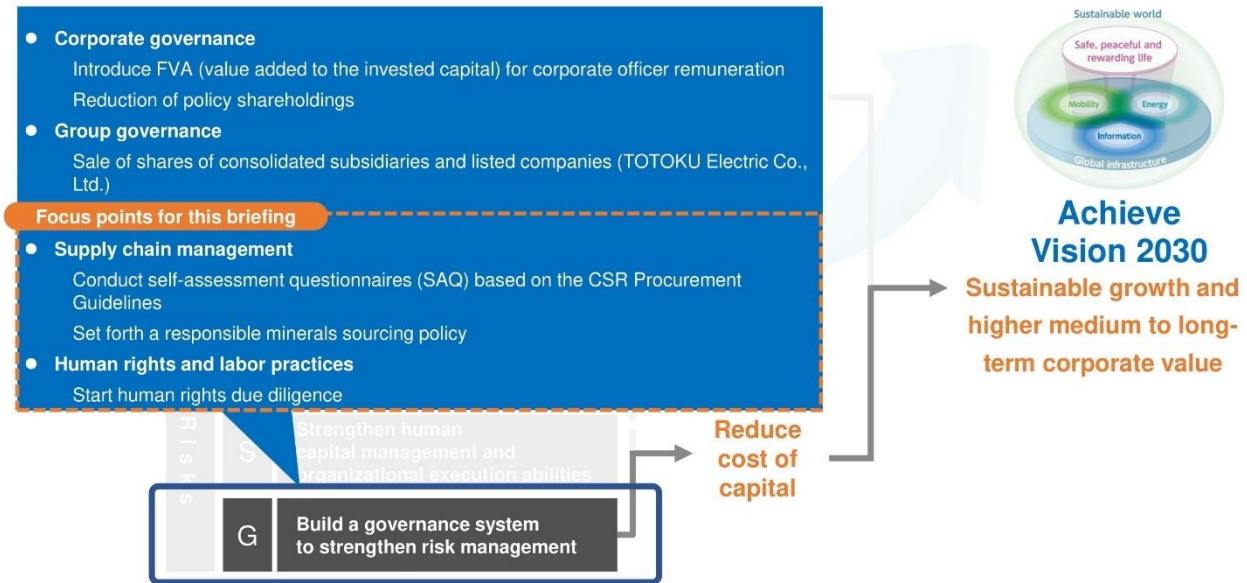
- **Corporate governance**

Introduce FVA (value added to the invested capital) for corporate officer remuneration

Reduction of policy shareholdings

- **Group governance**

Sale of shares of consolidated subsidiaries and listed companies (TOTOKU Electric Co., Ltd.)

**Focus points for this briefing**

- **Supply chain management**

Conduct self-assessment questionnaires (SAQ) based on the CSR Procurement Guidelines

Set forth a responsible minerals sourcing policy

- **Human rights and labor practices**

Start human rights due diligence

Risks

S Strengthen human capital management and organizational execution abilities

G Build a governance system to strengthen risk management

Reduce cost of capital

Sustainable world

Safe, peaceful and rewarding life

Mobility

Energy

Information

Global infrastructure

**Achieve Vision 2030**

Sustainable growth and higher medium to long-term corporate value